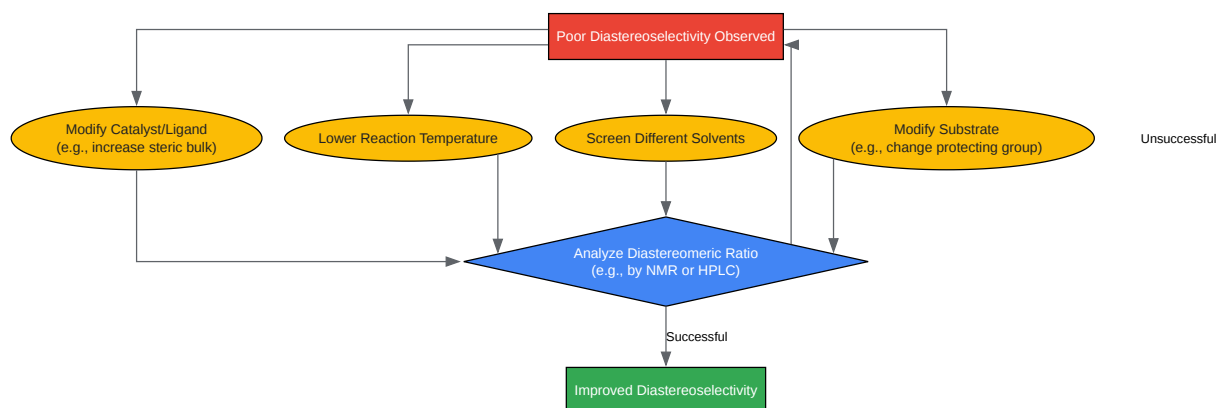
Poor Diastereoselectivity Observed

Modify Catalyst/Ligand
(e.g., increase steric bulk)

Lower Reaction Temperature

Screen Different Solvents

Modify Substrate
(e.g., change protecting group)

Unsuccessful

Analyze Diastereomeric Ratio
(e.g., by NMR or HPLC)

Successful

Improved Diastereoselectivity